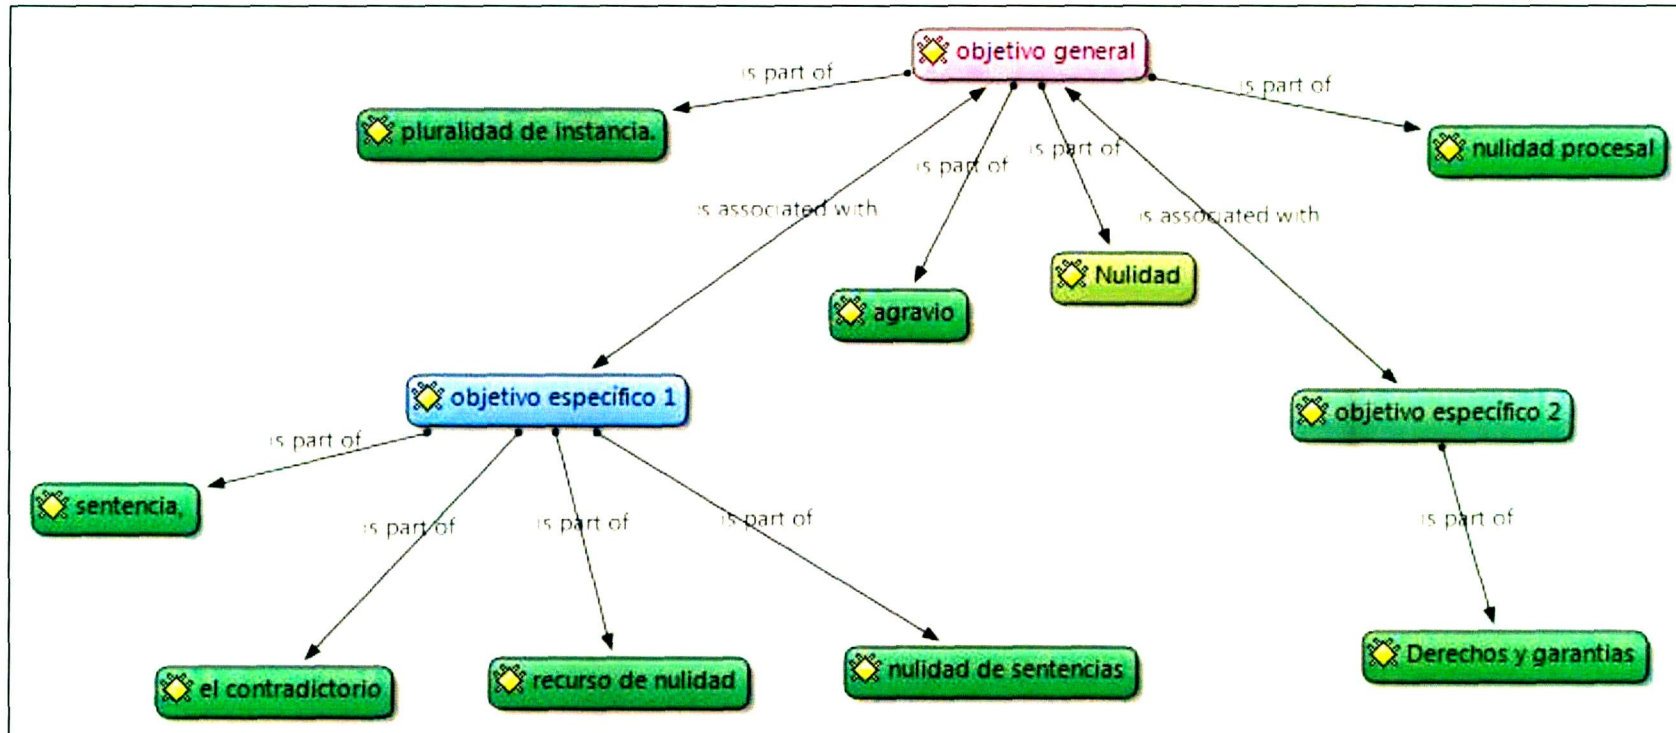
objetivo general

is part of

pluralidad de instancia.

is part of

nulidad procesal

is associated with

is part of

is part of

is associated with

agravio

Nulidad

objetivo especifico 1

objetivo especifico 2

is part of

sentencia,

is part of

is part of

is part of

is part of

el contradictorio

recurso de nulidad

nulidad de sentencias

Derechos y garantias